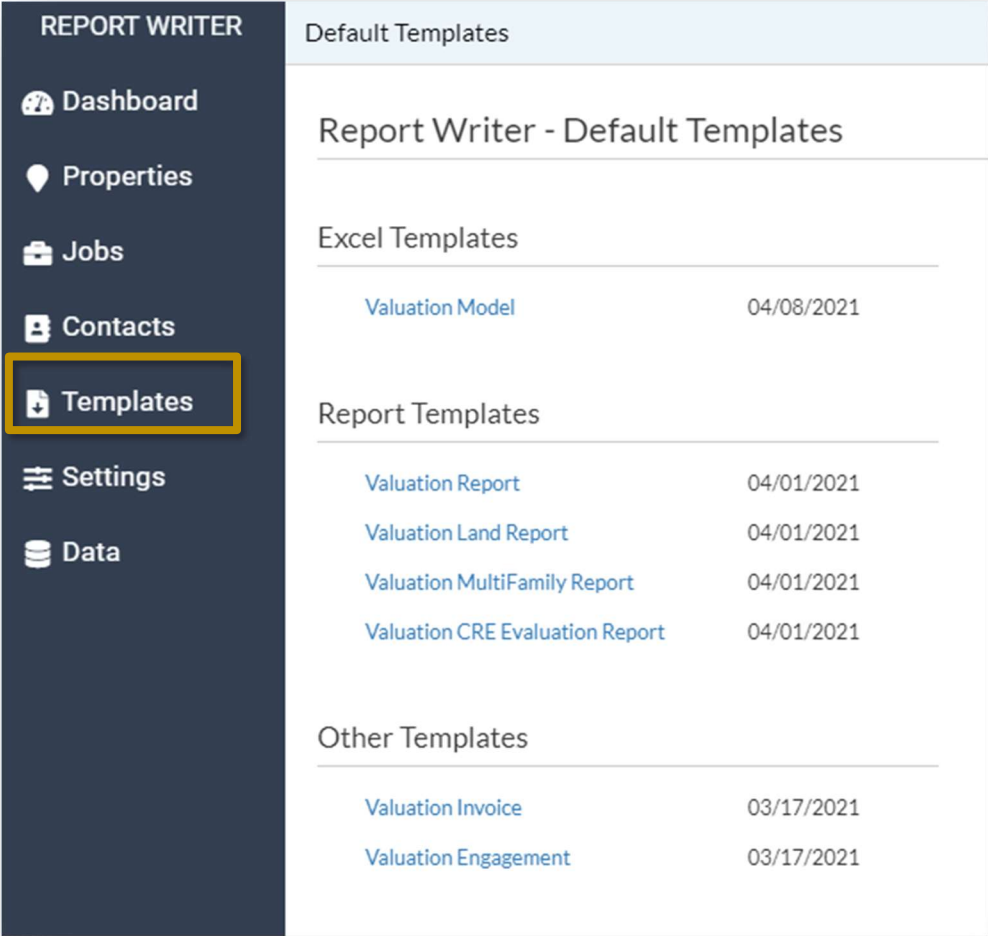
REPORT WRITER

Dashboard

Properties

Jobs

Contacts

Templates

Settings

Data

Default Templates

Report Writer - Default Templates

Excel Templates

Valuation Model 04/08/2021

Report Templates

Valuation Report 04/01/2021

Valuation Land Report 04/01/2021

Valuation MultiFamily Report 04/01/2021

Valuation CRE Evaluation Report 04/01/2021

Other Templates

Valuation Invoice 03/17/2021

Valuation Engagement 03/17/2021